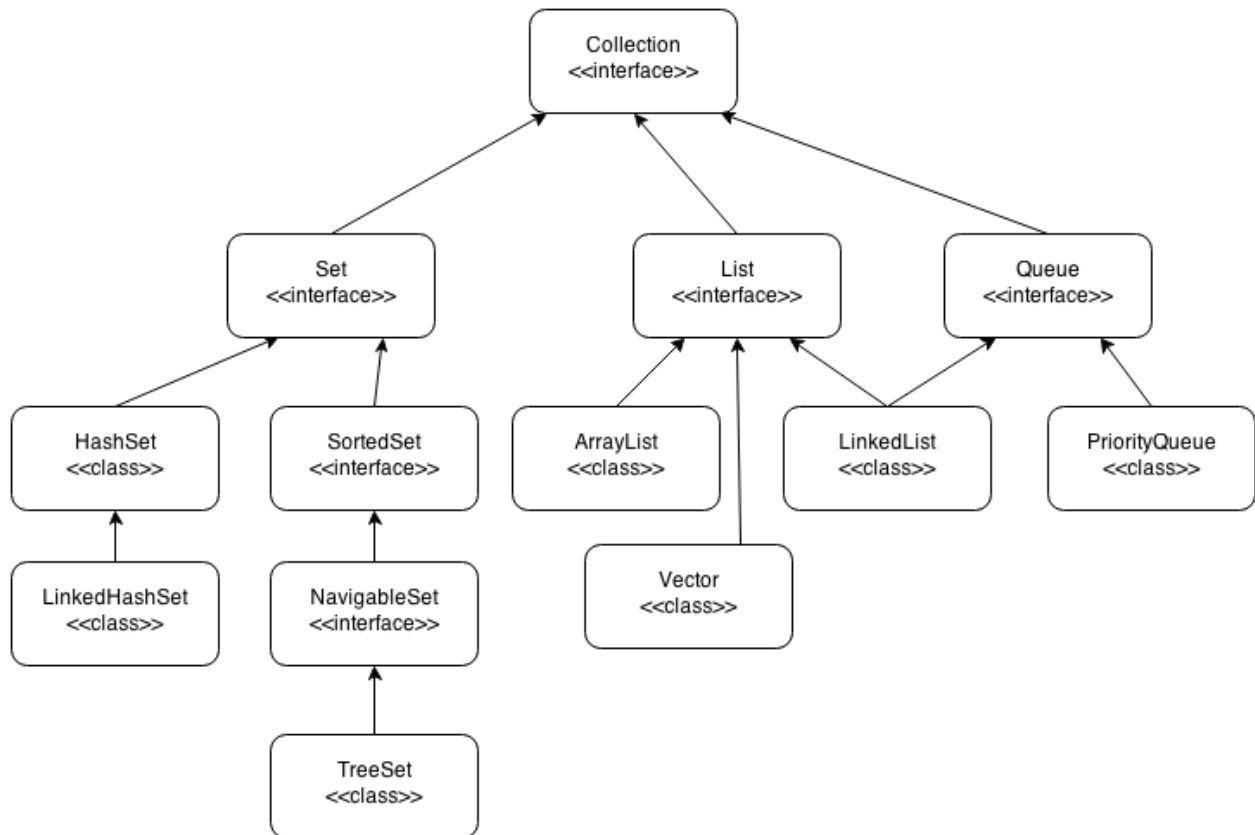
Collection
<<interface>>

Set
<<interface>>

List
<<interface>>

Queue
<<interface>>

HashSet
<<class>>

SortedSet
<<interface>>

ArrayList
<<class>>

LinkedList
<<class>>

PriorityQueue
<<class>>

Vector
<<class>>

LinkedHashSet
<<class>>

NavigableSet
<<interface>>

TreeSet
<<class>>